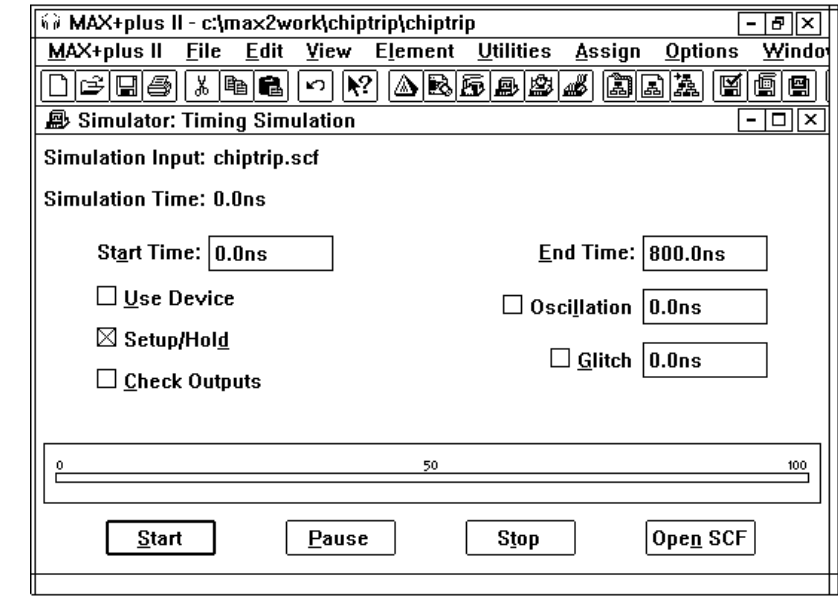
MAX+plus II - c:\max2work\chiptrip\chiptrip

MAX+plus II File Edit View Element Utilities Assign Options Windo

Simulator: Timing Simulation

Simulation Input: chiptrip.scf

Simulation Time: 0.0ns

Start Time: 0.0ns

End Time: 800.0ns

Use Device

Oscillation 0.0ns

Setup/Hold

Glitch 0.0ns

Check Outputs

0 50 100

Start Pause Stop Open SCF